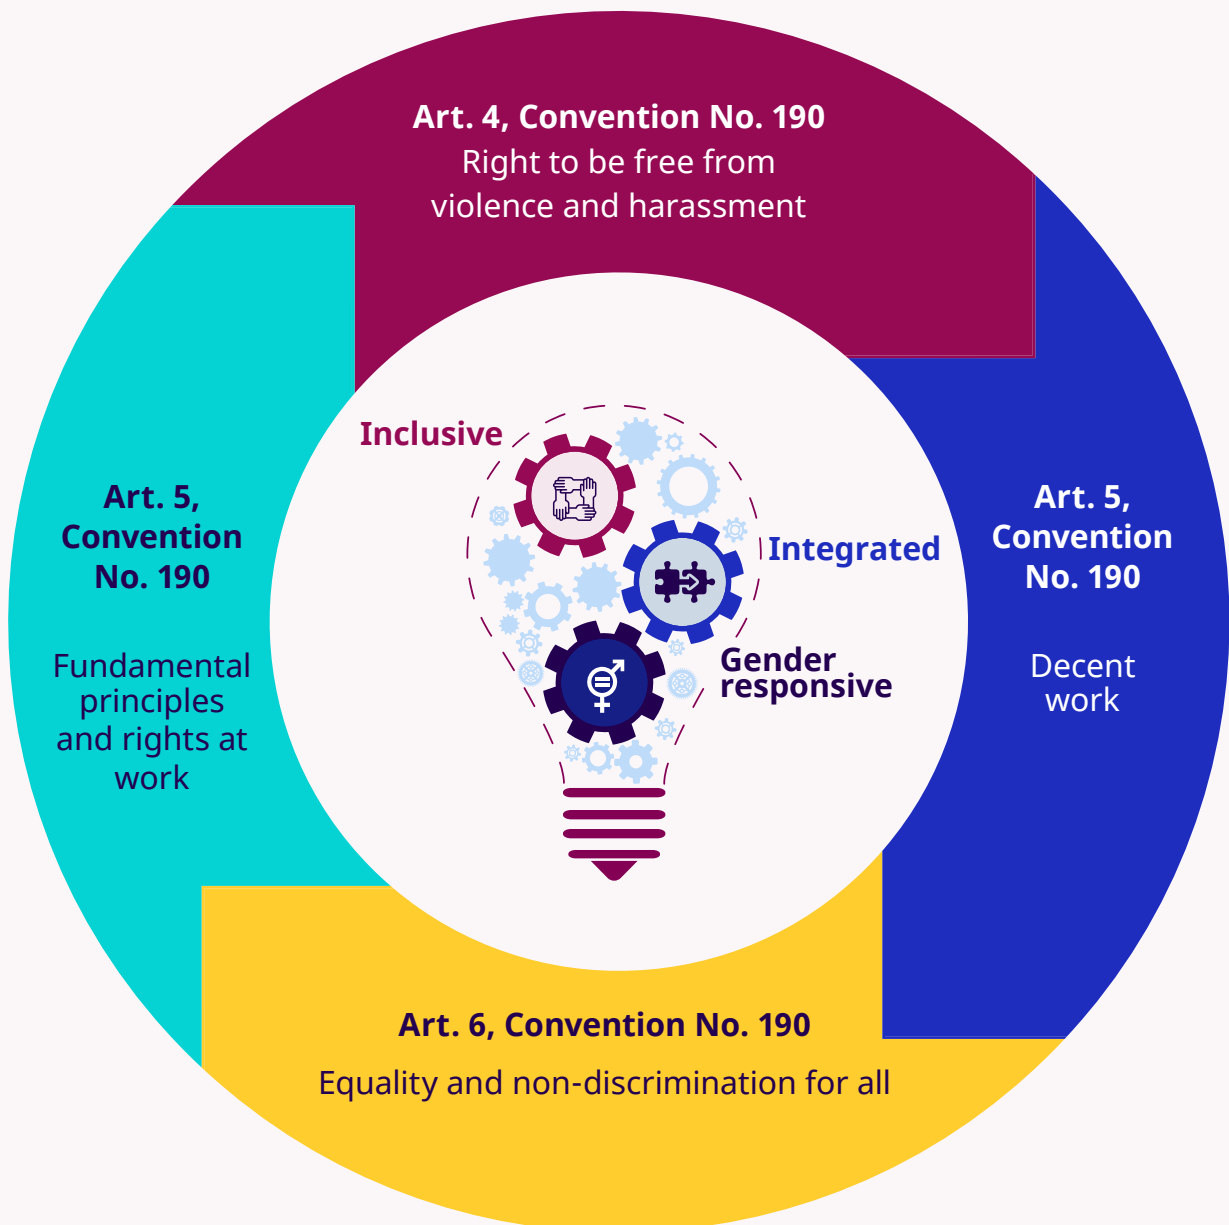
Art. 4, Convention No. 190
Right to be free from violence and harassment

Art. 5, Convention No. 190

Fundamental principles and rights at work

Inclusive

Integrated

Gender responsive

Art. 5, Convention No. 190

Decent work

Art. 6, Convention No. 190

Equality and non-discrimination for all